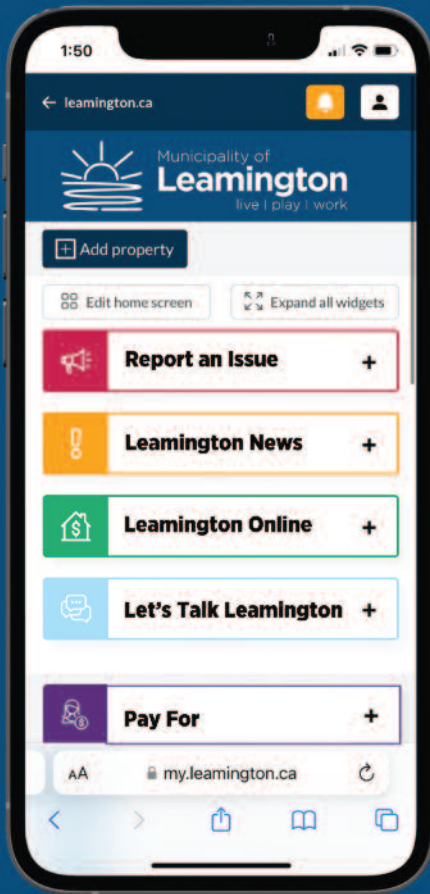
1:50

← leamington.ca

Municipality of
Leamington
live | play | work

Add property

Edit home screen

Expand all widgets

Report an Issue +

Leamington News +

Leamington Online +

Let's Talk Leamington +

Pay For +

AA my.leamington.ca